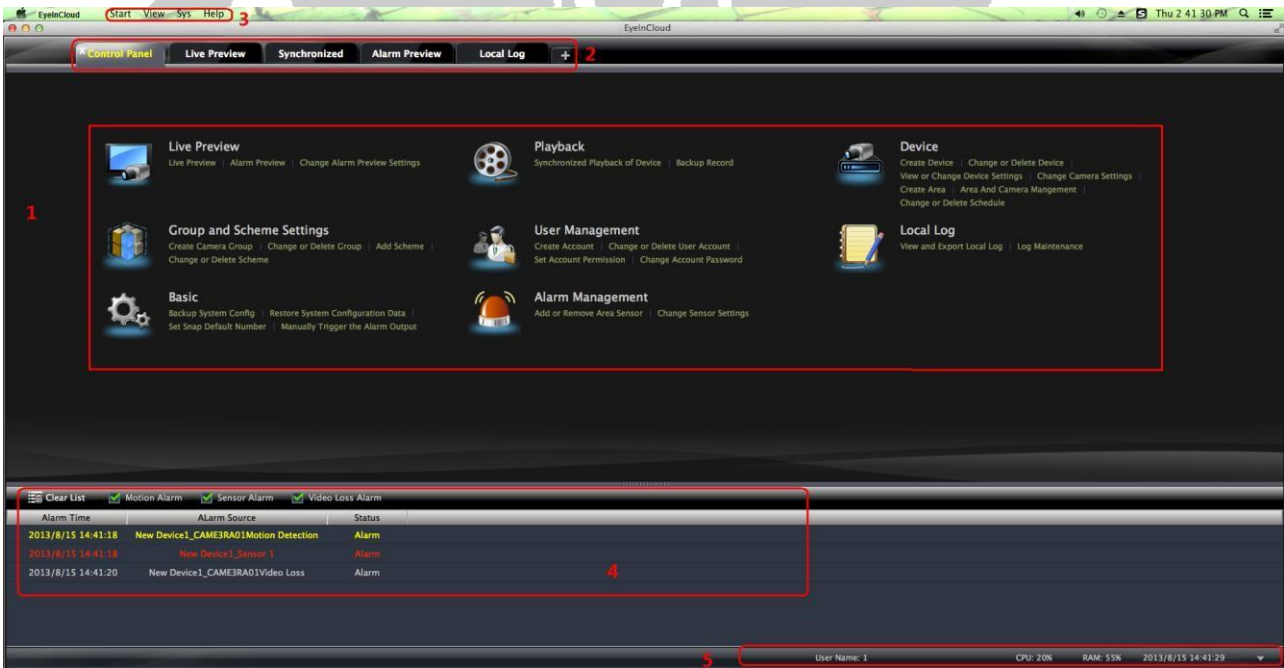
EyeInCloud Start View Sys Help 3

Thu 2 41 30 PM

EyeInCloud

Control Panel | Live Preview | Synchronized | Alarm Preview | Local Log | + 2

1

Live Preview
Live Preview | Alarm Preview | Change Alarm Preview Settings

Playback
Synchronized Playback of Device | Backup Record

Device
Create Device | Change or Delete Device | View or Change Device Settings | Change Camera Settings | Create Area | Area And Camera Mangement | Change or Delete Schedule

Group and Scheme Settings
Create Camera Group | Change or Delete Group | Add Scheme | Change or Delete Scheme

User Management
Create Account | Change or Delete User Account | Set Account Permission | Change Account Password

Local Log
View and Export Local Log | Log Maintenance

Basic
Backup System Config | Restore System Configuration Data | Set Snap Default Number | Manually Trigger the Alarm Output

Alarm Management
Add or Remove Area Sensor | Change Sensor Settings

Clear List Motion Alarm Sensor Alarm Video Loss Alarm

| Alarm Time | ALarm Source | Status |
|---|---|---|
| 2013/8/15 14:41:18 | New Device1_CAME3RA01Motion Detection | Alarm |
| 2013/8/15 14:41:18 | New Device1_Sensor 1 | Alarm |
| 2013/8/15 14:41:20 | New Device1_CAME3RA01Video Loss | Alarm |

4

5 User Name: 1 CPU: 20% RAM: 55% 2013/8/15 14:41:29